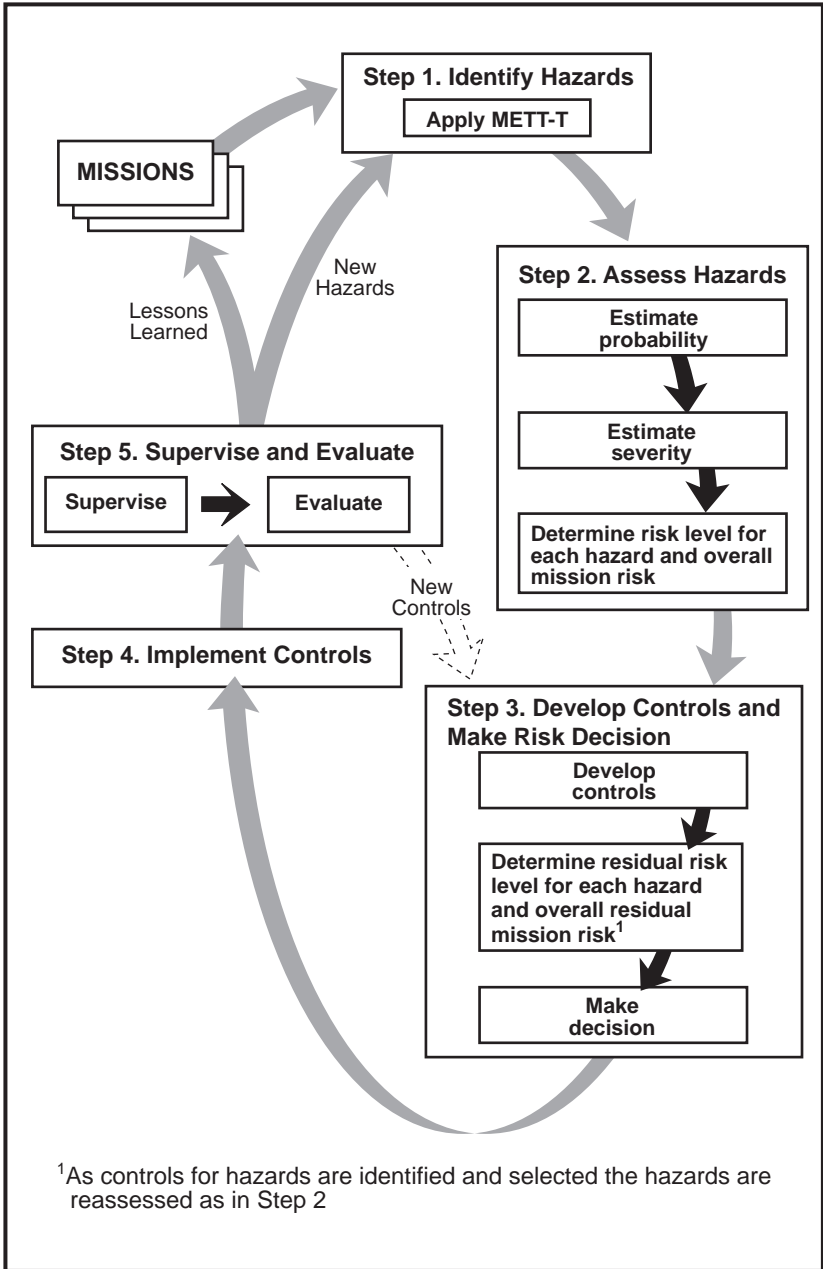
Step 1. Identify Hazards

Apply METT-T

MISSIONS

New Hazards

Lessons Learned

Step 2. Assess Hazards

Estimate probability

Estimate severity

Determine risk level for each hazard and overall mission risk

Step 5. Supervise and Evaluate

Supervise

Evaluate

New Controls

Step 4. Implement Controls

Step 3. Develop Controls and Make Risk Decision

Develop controls

Determine residual risk level for each hazard and overall residual mission risk$^1$

Make decision

$^1$As controls for hazards are identified and selected the hazards are reassessed as in Step 2